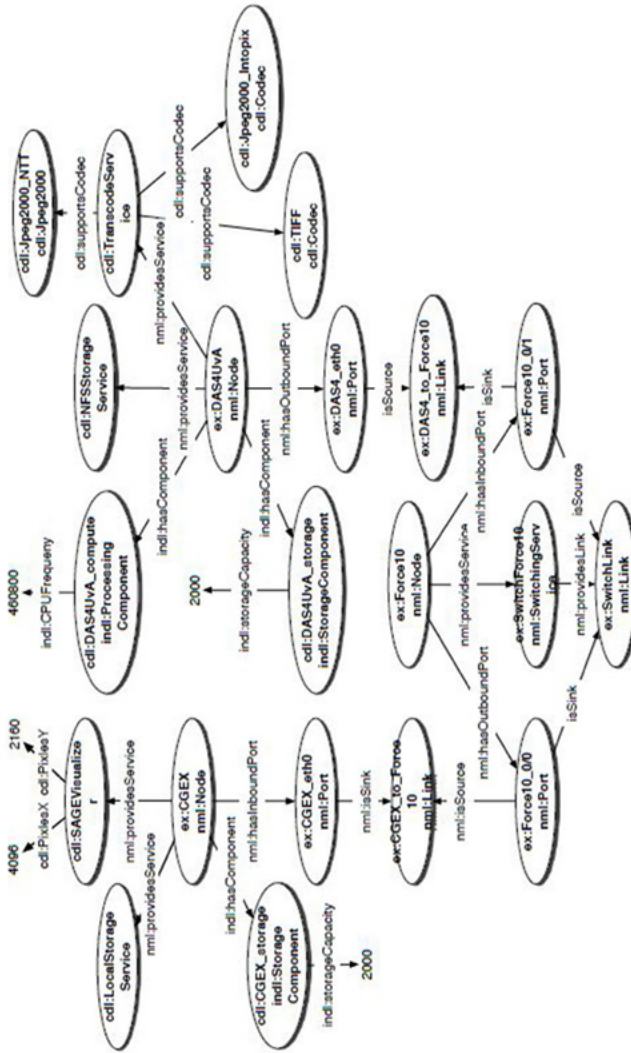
cdl:Jpeg2000_NTT
cdl:Jpeg2000

cdl:supportsCodec

cdl:TranscodeService

cdl:supportsCodec

cdl:Jpeg2000_Intopix
cdl:Codec

cdl:supportsCodec

cdl:TIFF
cdl:Codec

nml:providesService

cdl:NFSStorage
Service

nml:providesService

ex:DAS4UvA
nml:Node

nml:hasOutboundPort

ex:DAS4_eth0
nml:Port

isSource

ex:DAS4_to_Force10
nml:Link

isSink

nml:hasInboundPort

ex:Force10_0/1
nml:Port

isSource

460800

indl:CPUFrequency

cdl:DAS4UvA_compute
indl:Processing
Component

indl:hasComponent

indl:hasComponent

2000

indl:storageCapacity

cdl:DAS4UvA_storage
indl:StorageComponent

ex:Force10
nml:Node

nml:providesService

ex:SwitchForce10
nml:SwitchingService

nml:providesLink

ex:SwitchLink
nml:Link

isSink

nml:hasOutboundPort

ex:Force10_0/0
nml:Port

2160

4096

cdl:PixelsX cdl:PixelsY

cdl:SAGEVisualizer

nml:providesService

ex:CGEX
nml:Node

nml:hasInboundPort

ex:CGEX_eth0
nml:Port

nml:isSink

ex:CGEX_to_Force10
nml:Link

nml:isSource

cdl:LocalStorage
Service

nml:providesService

indl:hasComponent

cdl:CGEX_storage
indl:Storage
Component

indl:storageCapacity

2000